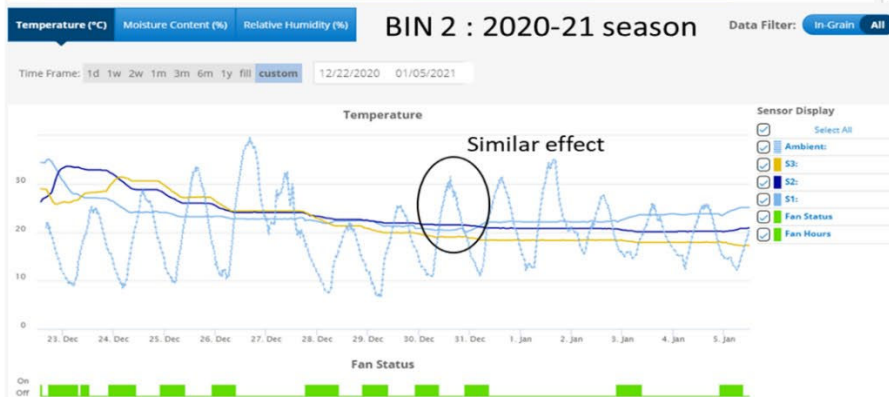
Temperature (°C) Moisture Content (%) Relative Humidity (%)

BIN 2 : 2020-21 season

Data Filter: In-Grain All

Time Frame: 1d 1w 2w 1m 3m 6m 1y fill custom 12/22/2020 01/05/2021

Temperature

Similar effect

30
20
10
0

23. Dec 24. Dec 25. Dec 26. Dec 27. Dec 28. Dec 29. Dec 30. Dec 31. Dec 1. Jan 2. Jan 3. Jan 4. Jan 5. Jan

Sensor Display
Select All
Ambient:
S3:
S2:
S1:
Fan Status
Fan Hours

Fan Status

On
Off